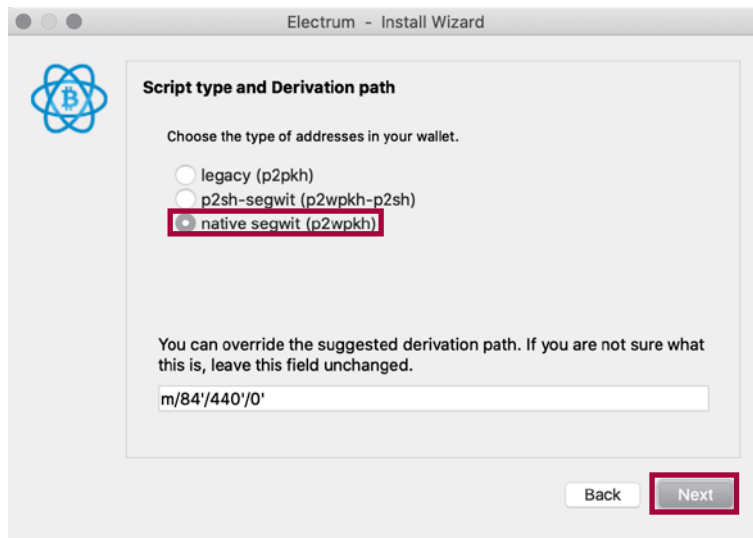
Electrum - Install Wizard

Script type and Derivation path

Choose the type of addresses in your wallet.

legacy (p2pkh)
p2sh-segwit (p2wpkh-p2sh)
native segwit (p2wpkh)

You can override the suggested derivation path. If you are not sure what this is, leave this field unchanged.

m/84'/440'/0'

Back
Next